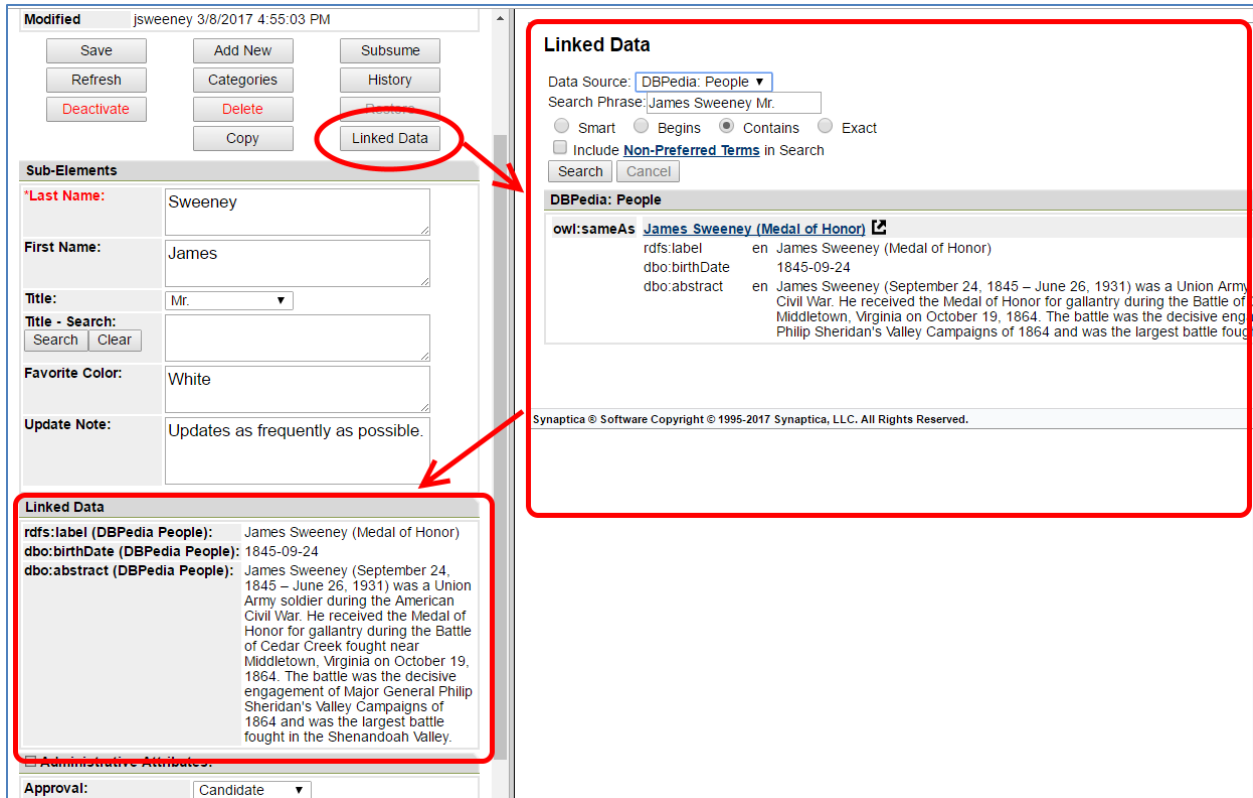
Modified jsweeney 3/8/2017 4:55:03 PM

Save
Add New
Subsume
Refresh
Categories
History
Deactivate
Delete
Restore
Copy
Linked Data

Sub-Elements

| | |
|---|---|
| *Last Name: | Sweeney |
| First Name: | James |
| Title: | Mr. |
| Title - Search: Search Clear | |
| Favorite Color: | White |
| Update Note: | Updates as frequently as possible. |

Linked Data

| | |
|---|---|
| rdfs:label (DBPedia People): | James Sweeney (Medal of Honor) |
| dbo:birthDate (DBPedia People): | 1845-09-24 |
| dbo:abstract (DBPedia People): | James Sweeney (September 24, 1845 – June 26, 1931) was a Union Army soldier during the American Civil War. He received the Medal of Honor for gallantry during the Battle of Cedar Creek fought near Middletown, Virginia on October 19, 1864. The battle was the decisive engagement of Major General Philip Sheridan's Valley Campaigns of 1864 and was the largest battle fought in the Shenandoah Valley. |

Administrative Attributes:

Approval: Candidate

Linked Data

Data Source: DBPedia: People
Search Phrase: James Sweeney Mr.
Smart Begins Contains Exact
Include Non-Preferred Terms in Search
Search Cancel

DBPedia: People

owl:sameAs James Sweeney (Medal of Honor)
rdfs:label en James Sweeney (Medal of Honor)
dbo:birthDate 1845-09-24
dbo:abstract en James Sweeney (September 24, 1845 – June 26, 1931) was a Union Army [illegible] Civil War. He received the Medal of Honor for gallantry during the Battle of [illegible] Middletown, Virginia on October 19, 1864. The battle was the decisive eng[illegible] Philip Sheridan's Valley Campaigns of 1864 and was the largest battle foug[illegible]

Synaptica ® Software Copyright © 1995-2017 Synaptica, LLC. All Rights Reserved.